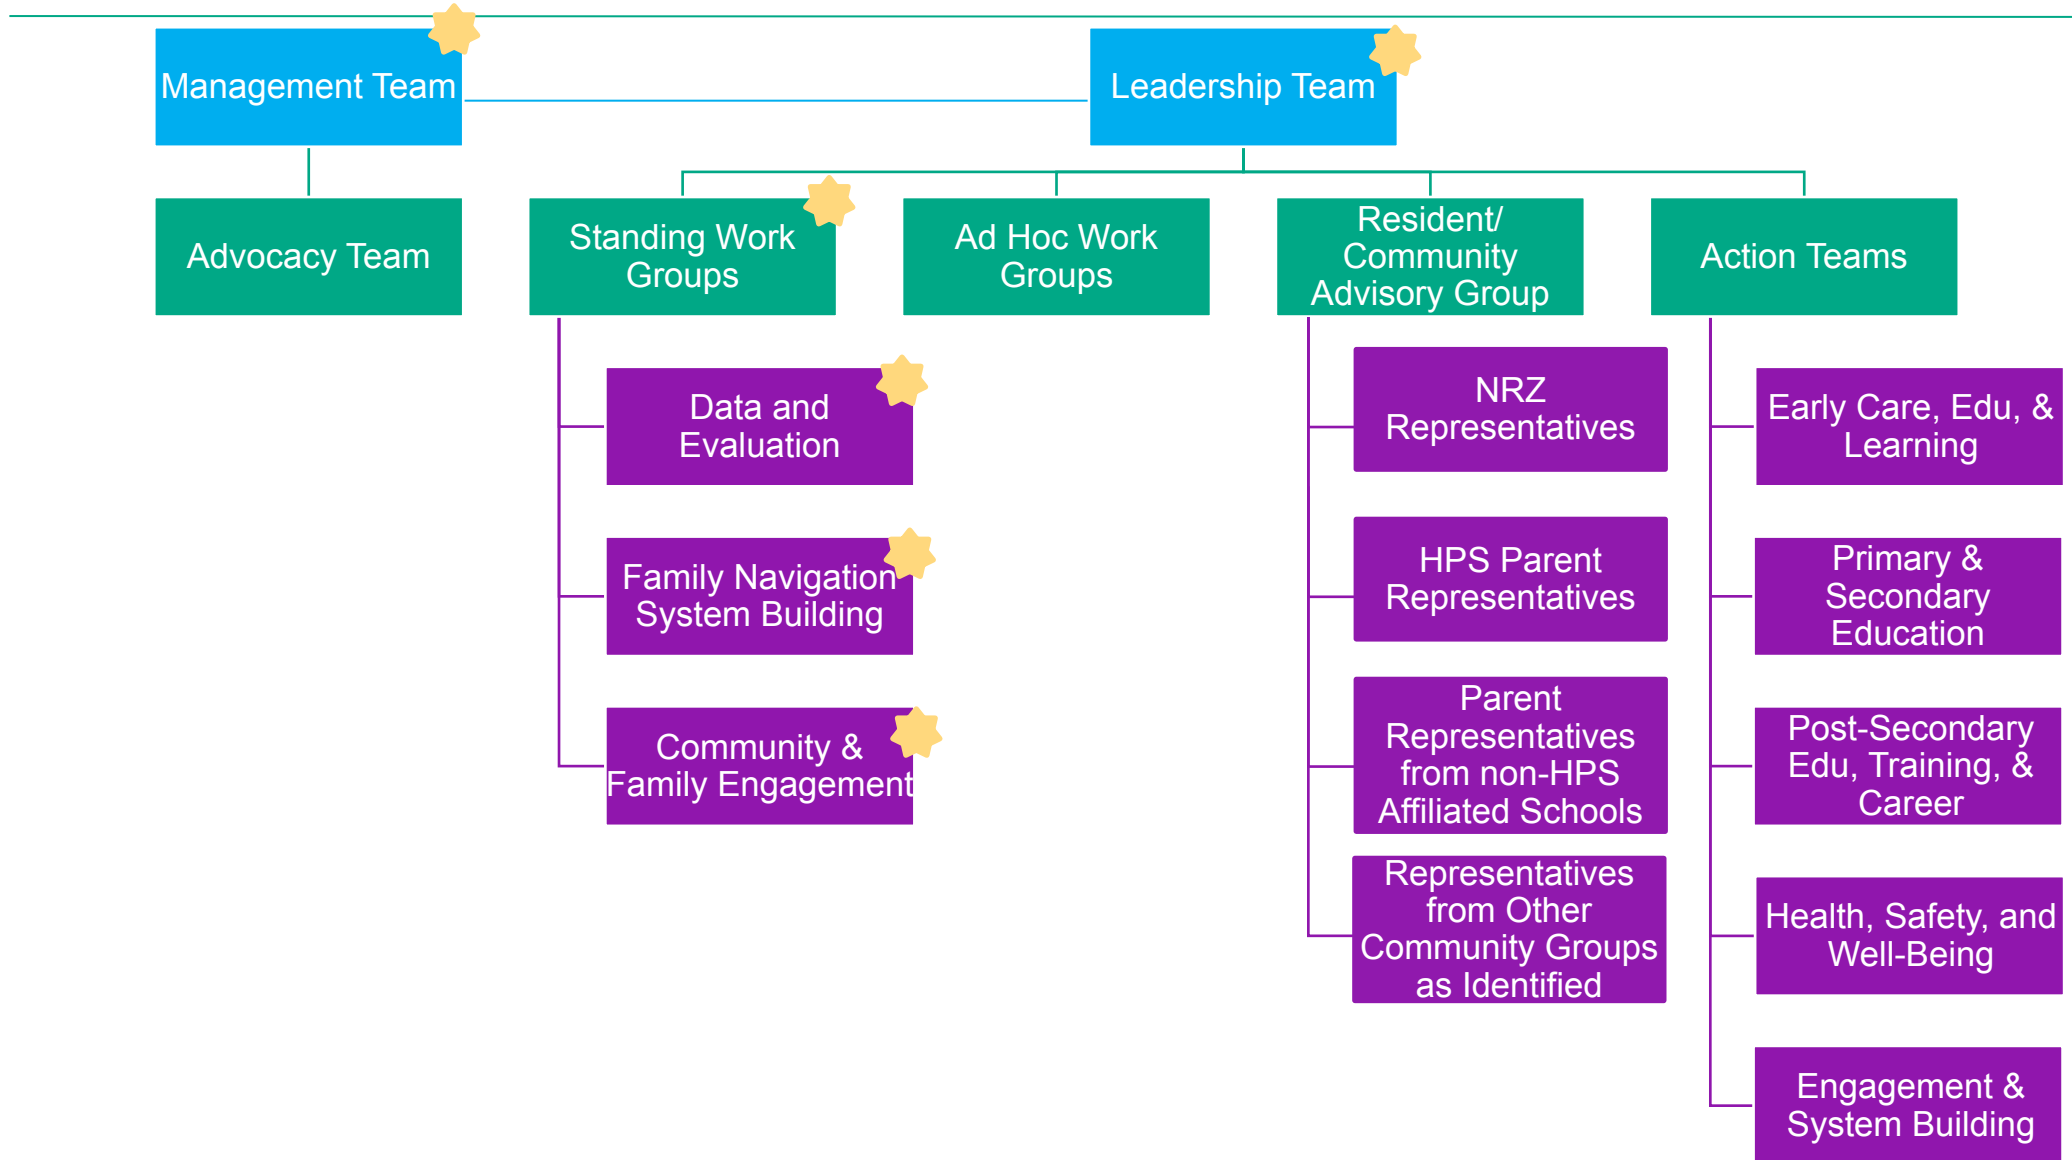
Management Team

Leadership Team

Advocacy Team

Standing Work Groups

Ad Hoc Work Groups

Resident/ Community Advisory Group

Action Teams

Data and Evaluation

Family Navigation System Building

Community & Family Engagement

NRZ Representatives

HPS Parent Representatives

Parent Representatives from non-HPS Affiliated Schools

Representatives from Other Community Groups as Identified

Early Care, Edu, & Learning

Primary & Secondary Education

Post-Secondary Edu, Training, & Career

Health, Safety, and Well-Being

Engagement & System Building